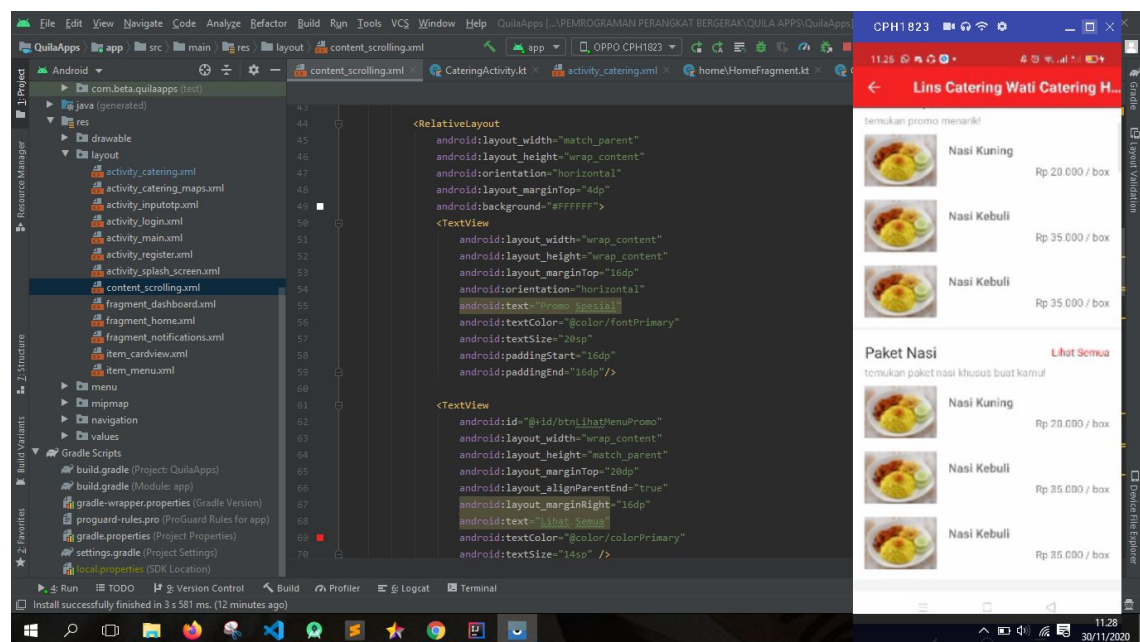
File Edit View Navigate Code Analyze Refactor Build Run Tools VCS Window Help QuilaApps [...\PEMROGRAMAN PERANGKAT BERGERAK\QUILA APPS\QuilaApps]

QuilaApps app src main res layout content_scrolling.xml

app OPPO CPH1823

Android

content_scrolling.xml CateringActivity.kt activity_catering.xml home\HomeFragment.kt

1: Project
Resource Manager
Z: Structure
Build Variants
2: Favorites

com.beta.quilaapps (test)
java (generated)
res
drawable
layout
activity_catering.xml
activity_catering_maps.xml
activity_inputotp.xml
activity_login.xml
activity_main.xml
activity_register.xml
activity_splash_screen.xml
content_scrolling.xml
fragment_dashboard.xml
fragment_home.xml
fragment_notifications.xml
item_cardview.xml
item_menu.xml
menu
mipmap
navigation
values
Gradle Scripts
build.gradle (Project: QuilaApps)
build.gradle (Module: app)
gradle-wrapper.properties (Gradle Version)
proguard-rules.pro (ProGuard Rules for app)
gradle.properties (Project Properties)
settings.gradle (Project Settings)
local.properties (SDK Location)

43
44 <RelativeLayout
45 android:layout_width="match_parent"
46 android:layout_height="wrap_content"
47 android:orientation="horizontal"
48 android:layout_marginTop="4dp"
49 android:background="#FFFFFF">
50 <TextView
51 android:layout_width="wrap_content"
52 android:layout_height="wrap_content"
53 android:layout_marginTop="16dp"
54 android:orientation="horizontal"
55 android:text="Promo Spesial"
56 android:textColor="@color/fontPrimary"
57 android:textSize="20sp"
58 android:paddingStart="16dp"
59 android:paddingEnd="16dp"/>
60
61 <TextView
62 android:id="@+id/btnLihatMenuPromo"
63 android:layout_width="wrap_content"
64 android:layout_height="match_parent"
65 android:layout_marginTop="20dp"
66 android:layout_alignParentEnd="true"
67 android:layout_marginRight="16dp"
68 android:text="Lihat Semua"
69 android:textColor="@color/colorPrimary"
70 android:textSize="14sp" />

4: Run TODO 9: Version Control Build Profiler 6: Logcat Terminal
Install successfully finished in 3 s 581 ms. (12 minutes ago)

CPH1823

11.26

Lins Catering Wati Catering H...

temukan promo menarik!
Nasi Kuning
Rp 20.000 / box
Nasi Kebuli
Rp 35.000 / box
Nasi Kebuli
Rp 35.000 / box
Paket Nasi
Lihat Semua
temukan paket nasi khusus buat kamu!
Nasi Kuning
Rp 20.000 / box
Nasi Kebuli
Rp 35.000 / box
Nasi Kebuli
Rp 35.000 / box

Gradle
Layout Validation
Device File Explorer

11.28
30/11/2020